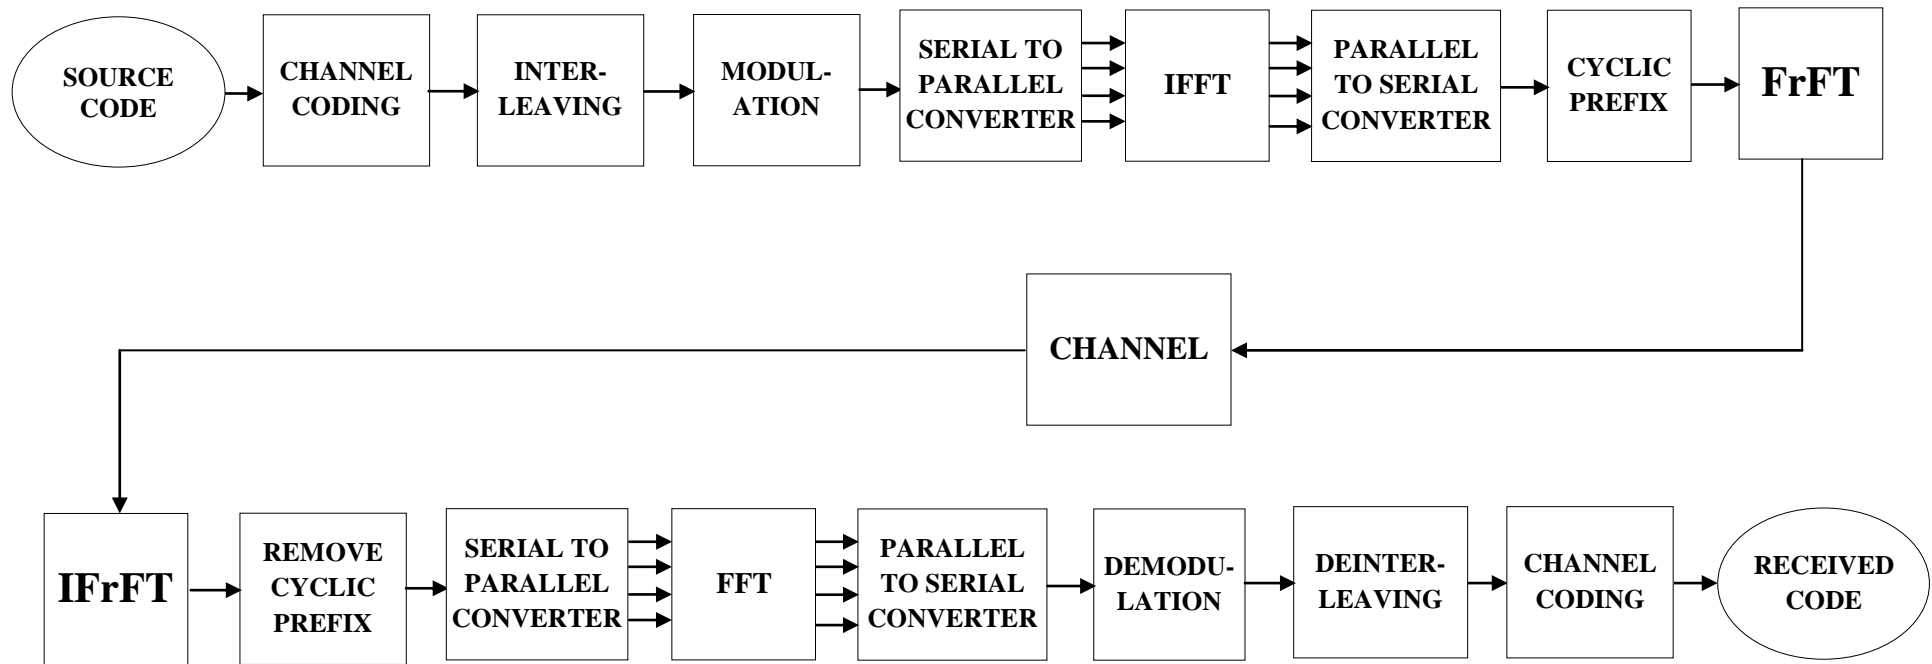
SOURCE CODE

CHANNEL CODING

INTER-LEAVING

MODUL-ATION

SERIAL TO PARALLEL CONVERTER

IFFT

PARALLEL TO SERIAL CONVERTER

CYCLIC PREFIX

FrFT

CHANNEL

IFrFT

REMOVE CYCLIC PREFIX

SERIAL TO PARALLEL CONVERTER

FFT

PARALLEL TO SERIAL CONVERTER

DEMODU-LATION

DEINTER-LEAVING

CHANNEL CODING

RECEIVED CODE